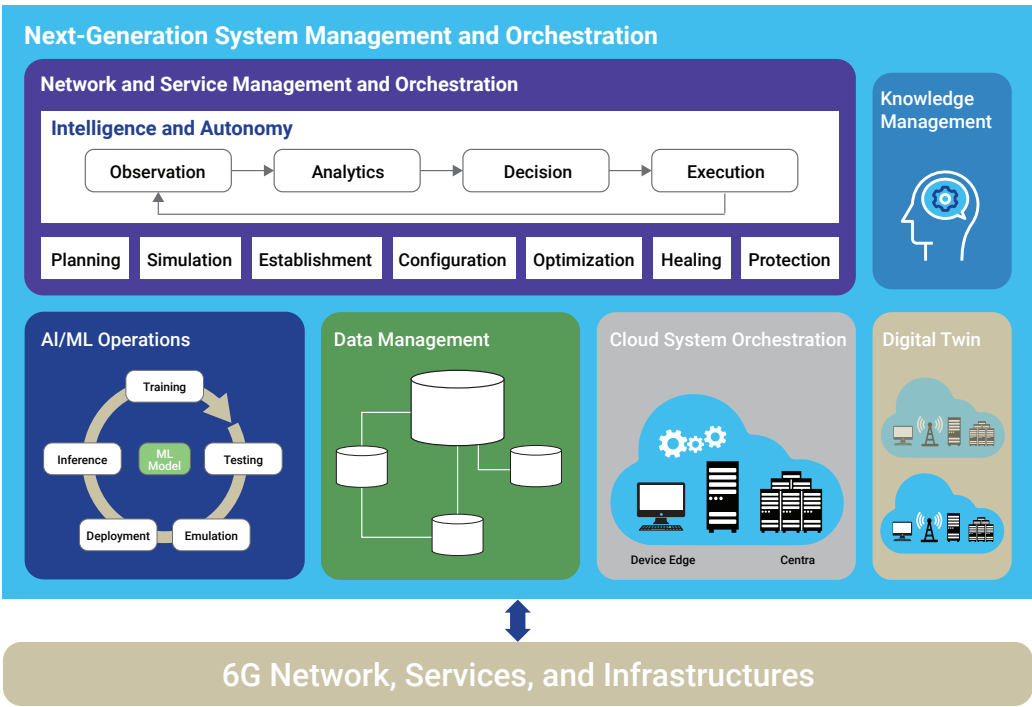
Next-Generation System Management and Orchestration

Network and Service Management and Orchestration

Intelligence and Autonomy

Observation

Analytics

Decision

Execution

Planning

Simulation

Establishment

Configuration

Optimization

Healing

Protection

Knowledge Management

AI/ML Operations

Training

Inference

ML Model

Testing

Deployment

Emulation

Data Management

Cloud System Orchestration

Device Edge

Centra

Digital Twin

6G Network, Services, and Infrastructures